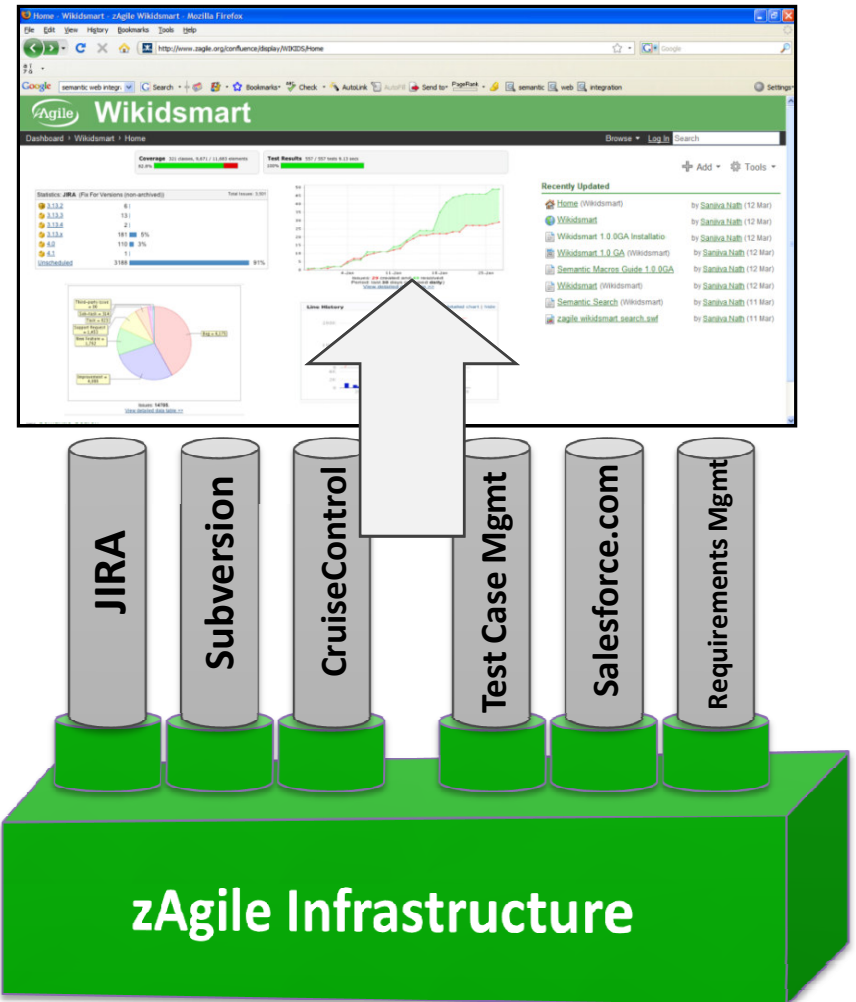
Home - Wikidsmart - zAgile Wikidsmart - Mozilla Firefox

File Edit View History Bookmarks Tools Help

http://www.zagile.org/confluence/display/WIKIDS/Home

Google

Google semantic web integr Search Bookmarks Check AutoLink AutoFill Send to PageRank semantic web integration Settings

zAgile Wikidsmart

Dashboard › Wikidsmart › Home

Browse Log In Search

Coverage 321 classes, 9,671 / 11,683 elements 82.8%

Test Results 557 / 557 tests 9.13 secs 100%

Add Tools

Statistics: JIRA (Fix For Versions (non-archived)) Total Issues: 3,501

| | | |
|---|---|---|
| 3.13.2 | 6 | |
| 3.13.3 | 13 | |
| 3.13.4 | 2 | |
| 3.13.x | 181 | 5% |
| 4.0 | 110 | 3% |
| 4.1 | 1 | |
| Unscheduled | 3188 | 91% |

Issues: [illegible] created and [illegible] resolved

Recently Updated

| | |
|---|---|
| Home (Wikidsmart) | by Sanjiva Nath (12 Mar) |
| Wikidsmart | by Sanjiva Nath (12 Mar) |
| Wikidsmart 1.0.0GA Installatio | by Sanjiva Nath (12 Mar) |
| Wikidsmart 1.0 GA (Wikidsmart) | by Sanjiva Nath (12 Mar) |
| Semantic Macros Guide 1.0.0GA | by Sanjiva Nath (12 Mar) |
| Wikidsmart (Wikidsmart) | by Sanjiva Nath (12 Mar) |
| Semantic Search (Wikidsmart) | by Sanjiva Nath (11 Mar) |
| zagile wikidsmart search.swf | by Sanjiva Nath (11 Mar) |

Line History

Issues: 14785

View detailed data table >>

JIRA

Subversion

CruiseControl

Test Case Mgmt

Salesforce.com

Requirements Mgmt

zAgile Infrastructure